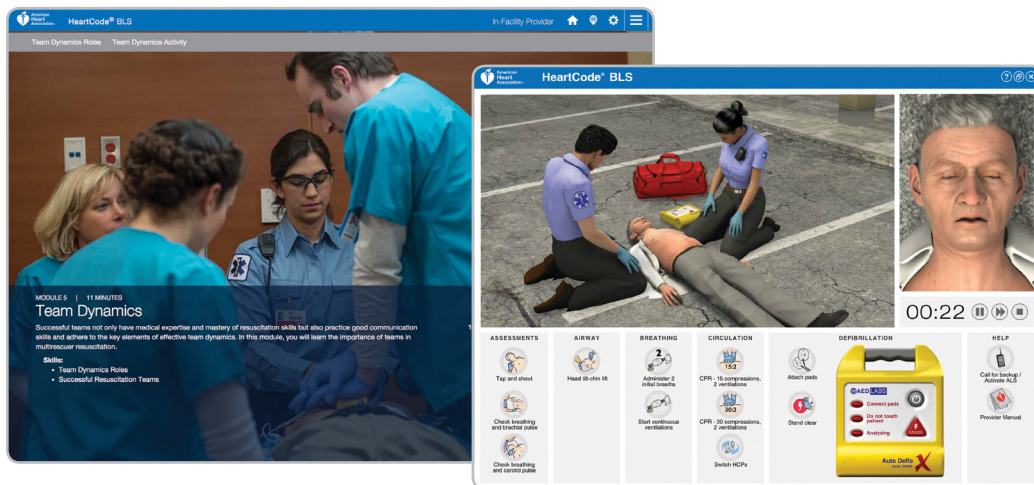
American Heart Association.

HeartCode® BLS

In-Facility Provider

Team Dynamics Roles   Team Dynamics Activity

MODULE 5 | 11 MINUTES

Team Dynamics

Successful teams not only have medical expertise and mastery of resuscitation skills but also practice good communication skills and adhere to the key elements of effective team dynamics. In this module, you will learn the importance of teams in multirescuer resuscitation.

Skills:
• Team Dynamics Roles
• Successful Resuscitation Teams

American Heart Association.

HeartCode® BLS

00:22

ASSESSMENTS
Tap and shout
Check breathing and brachial pulse
Check breathing and carotid pulse

AIRWAY
Head tilt-chin lift

BREATHING
Administer 2 initial breaths
Start continuous ventilations

CIRCULATION
15:2
CPR - 15 compressions, 2 ventilations
30:2
CPR - 30 compressions, 2 ventilations
Switch HCPs

DEFIBRILLATION
Attach pads
Stand clear
AED LABS
Connect pads
Do not touch patient
Analyzing
Shock
Auto Defib X

HELP
Call for backup / Activate ALS
Provider Manual